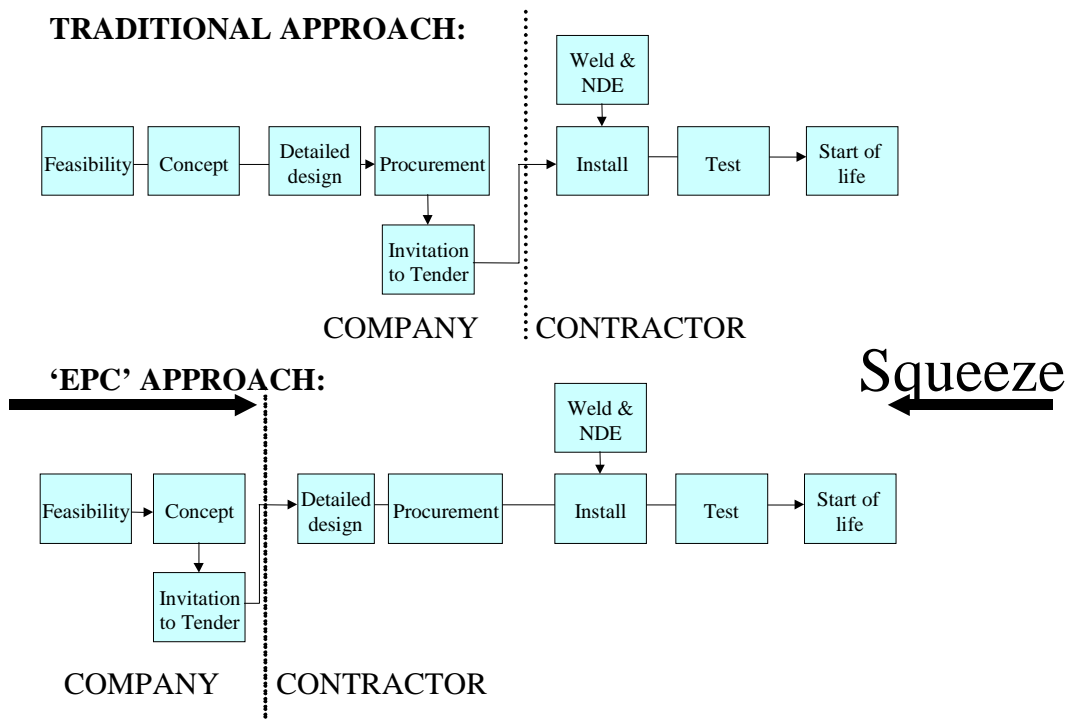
TRADITIONAL APPROACH:

Weld & NDE

Feasibility

Concept

Detailed design

Procurement

Install

Test

Start of life

Invitation to Tender

COMPANY

CONTRACTOR

'EPC' APPROACH:

Squeeze

Weld & NDE

Feasibility

Concept

Detailed design

Procurement

Install

Test

Start of life

Invitation to Tender

COMPANY

CONTRACTOR